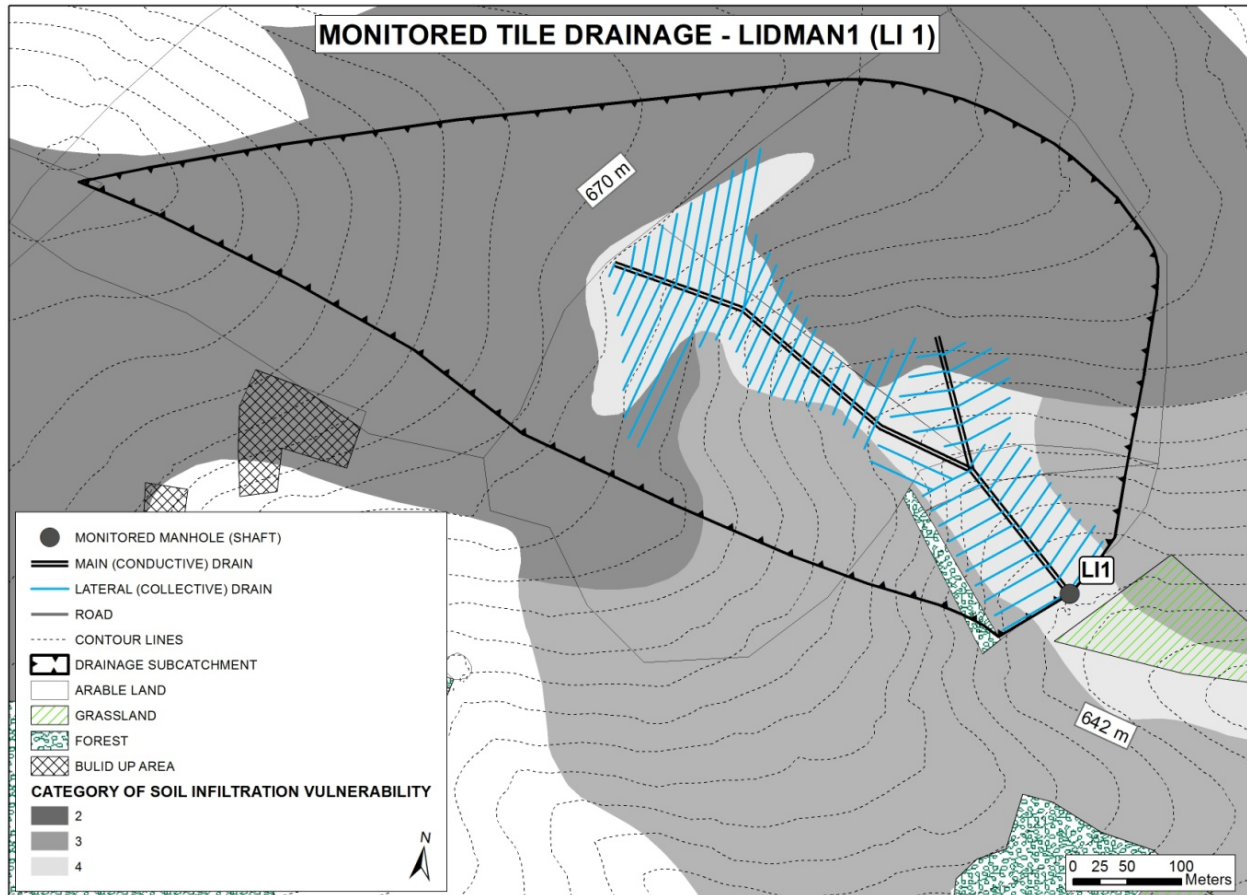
MONITORED TILE DRAINAGE - LIDMAN1 (LI 1)

670 m

LI1

642 m

MONITORED MANHOLE (SHAFT)
MAIN (CONDUCTIVE) DRAIN
LATERAL (COLLECTIVE) DRAIN
ROAD
CONTOUR LINES
DRAINAGE SUBCATCHMENT
ARABLE LAND
GRASSLAND
FOREST
BULID UP AREA
CATEGORY OF SOIL INFILTRATION VULNERABILITY
2
3
4

N

0 25 50 100 Meters